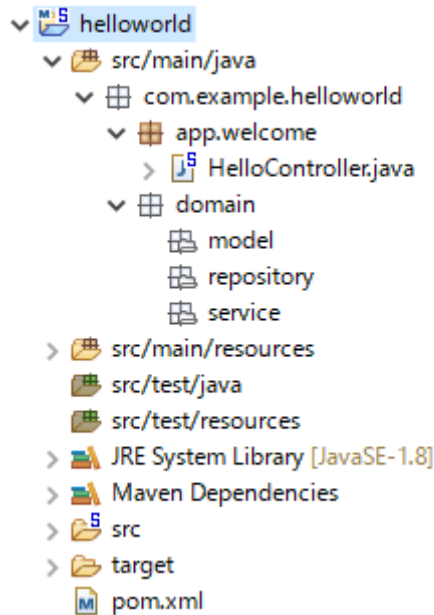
helloworld
src/main/java
com.example.helloworld
app.welcome
HelloController.java
domain
model
repository
service
src/main/resources
src/test/java
src/test/resources
JRE System Library [JavaSE-1.8]
Maven Dependencies
src
target
pom.xml